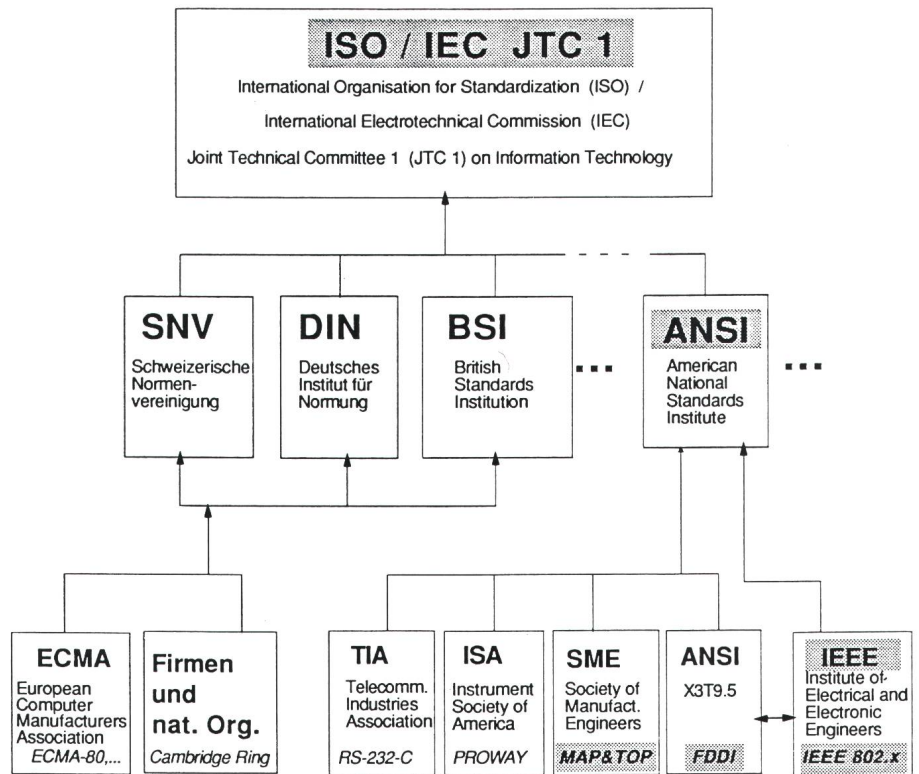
ISO / IEC JTC 1

International Organisation for Standardization (ISO) /

International Electrotechnical Commission (IEC)

Joint Technical Committee 1 (JTC 1) on Information Technology

SNV
Schweizerische Normenvereinigung

DIN
Deutsches Institut für Normung

BSI
British Standards Institution

...

ANSI
American National Standards Institute

...

ECMA
European Computer Manufacturers Association
ECMA-80,...

Firmen und nat. Org.
Cambridge Ring

TIA
Telecomm. Industries Association
RS-232-C

ISA
Instrument Society of America
PROWAY

SME
Society of Manufact. Engineers
MAP&TOP

ANSI
X3T9.5
FDDI

IEEE
Institute of Electrical and Electronic Engineers
IEEE 802.x